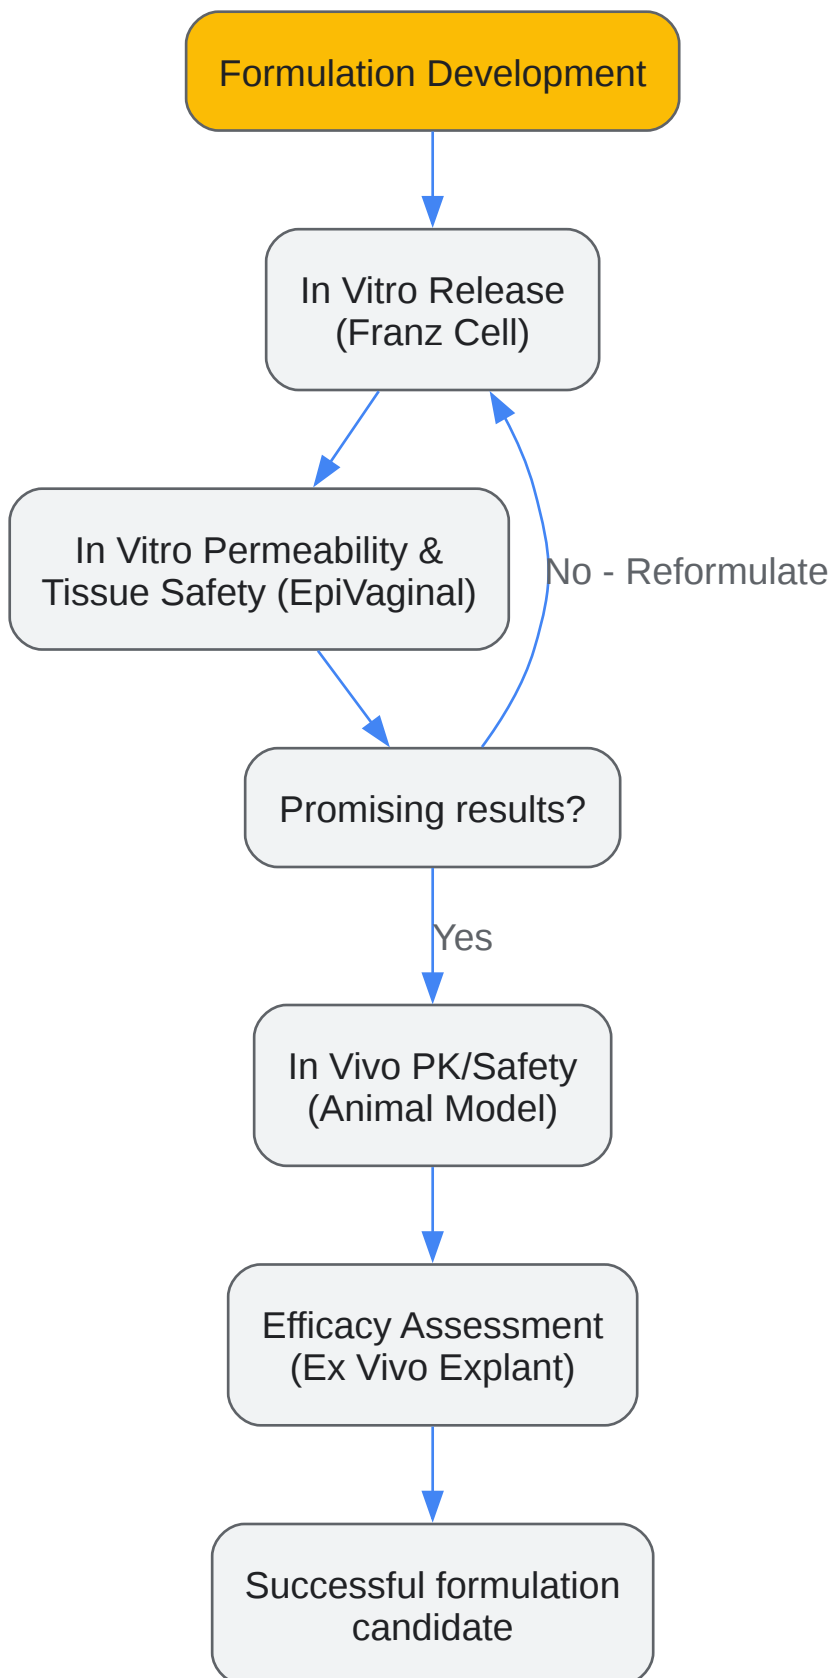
Formulation Development

In Vitro Release
(Franz Cell)

In Vitro Permeability &
Tissue Safety (EpiVaginal)

No - Reformulate

Promising results?

Yes

In Vivo PK/Safety
(Animal Model)

Efficacy Assessment
(Ex Vivo Explant)

Successful formulation
candidate